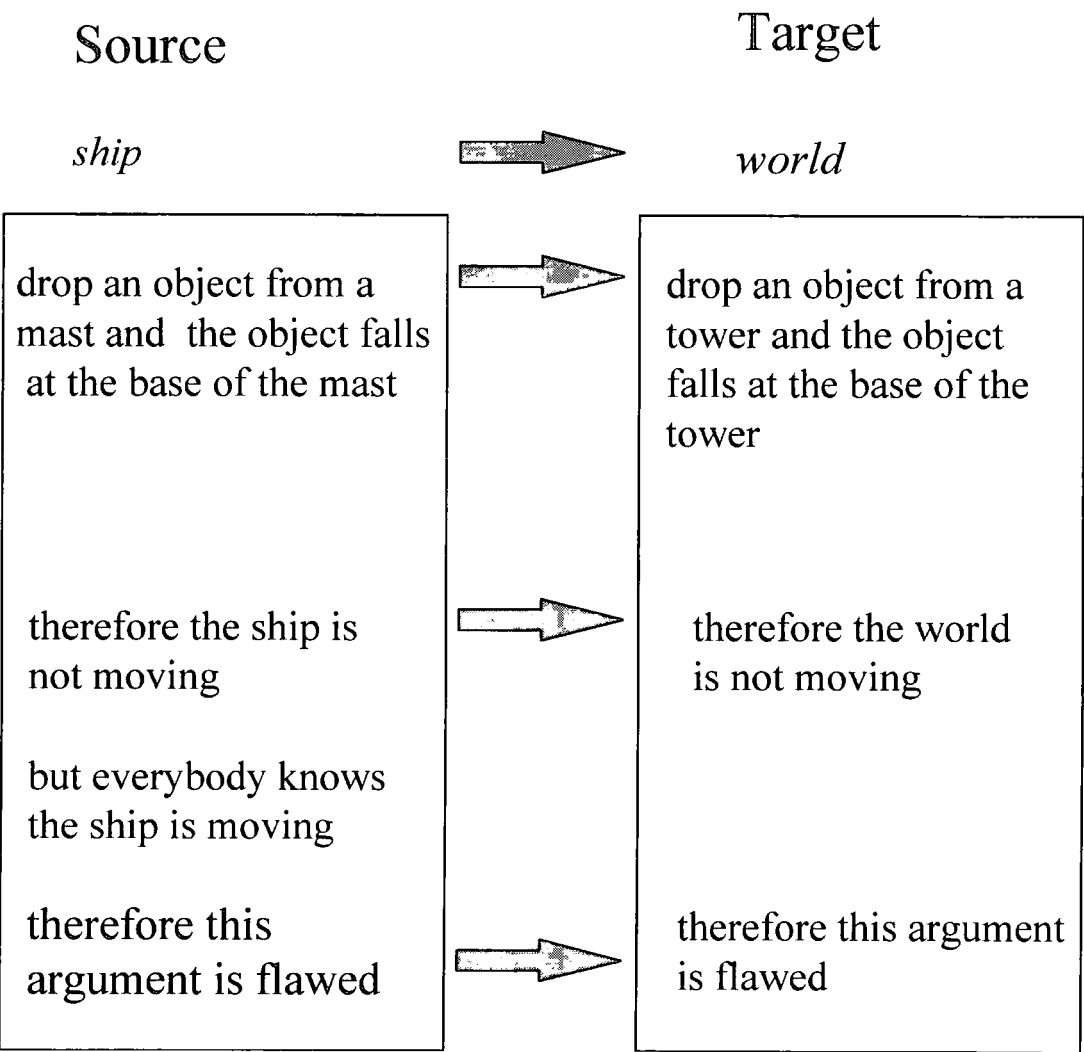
Source

Target

ship

world

drop an object from a mast and the object falls at the base of the mast

drop an object from a tower and the object falls at the base of the tower

therefore the ship is not moving

therefore the world is not moving

but everybody knows the ship is moving

therefore this argument is flawed

therefore this argument is flawed